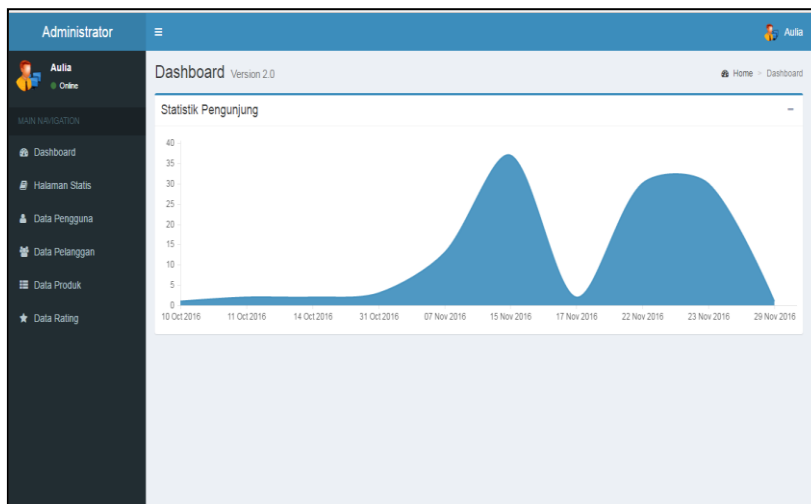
Administrator
≡
Aulia
Aulia
Online
Dashboard Version 2.0
Home > Dashboard
MAIN NAVIGATION
Dashboard
Halaman Statis
Data Pengguna
Data Pelanggan
Data Produk
Data Rating
Statistik Pengunjung
−
40
35
30
25
20
15
10
5
0
10 Oct 2016
11 Oct 2016
14 Oct 2016
31 Oct 2016
07 Nov 2016
15 Nov 2016
17 Nov 2016
22 Nov 2016
23 Nov 2016
29 Nov 2016